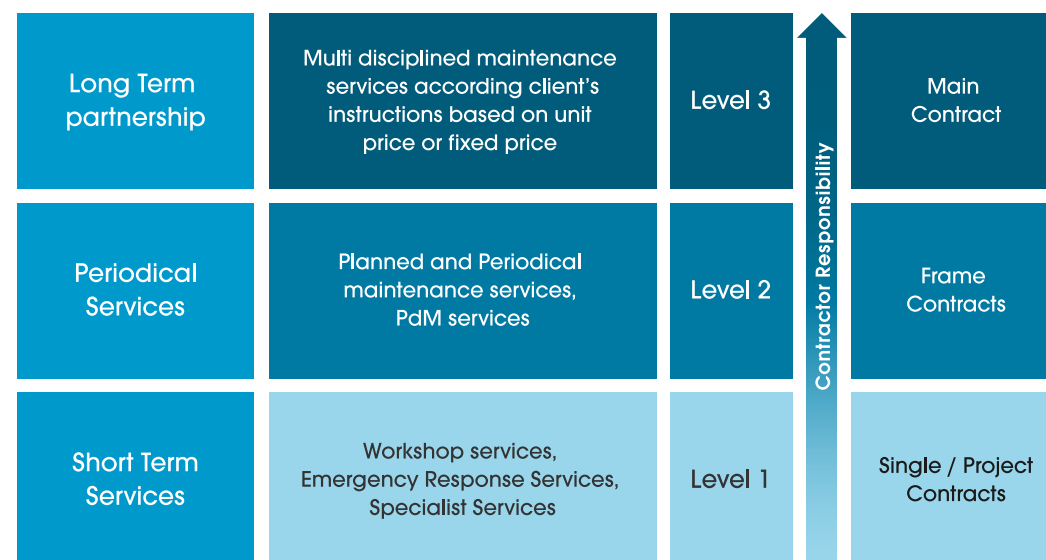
| Long Term partnership | Multi disciplined maintenance services according client's instructions based on unit price or fixed price | Level 3 | Main Contract |
|---|---|---|---|
| Periodical Services | Planned and Periodical maintenance services, PdM services | Level 2 | Frame Contracts |
| Short Term Services | Workshop services, Emergency Response Services, Specialist Services | Level 1 | Single / Project Contracts |

Contractor Responsibility